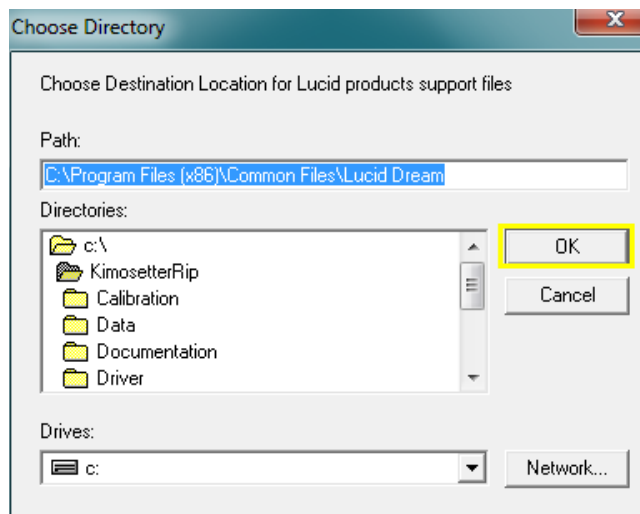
Choose Directory

Choose Destination Location for Lucid products support files

Path:

C:\Program Files (x86)\Common Files\Lucid Dream

Directories:

c:\
KimosetterRip
Calibration
Data
Documentation
Driver

OK

Cancel

Drives:

c:

Network...